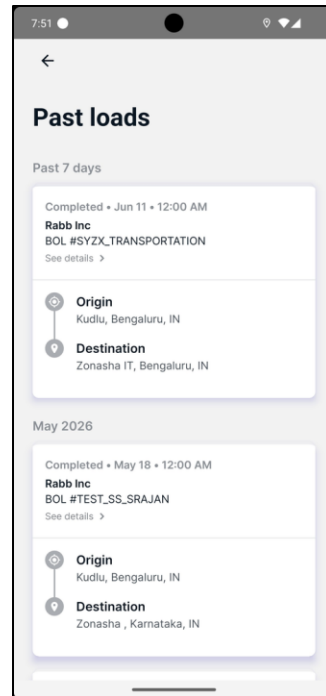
7:51

←

Past loads

Past 7 days

Completed • Jun 11 • 12:00 AM
Rabb Inc
BOL #SYZX_TRANSPORTATION
See details >

Origin
Kudlu, Bengaluru, IN

Destination
Zonasha IT, Bengaluru, IN

May 2026

Completed • May 18 • 12:00 AM
Rabb Inc
BOL #TEST_SS_SRAJAN
See details >

Origin
Kudlu, Bengaluru, IN

Destination
Zonasha , Karnataka, IN